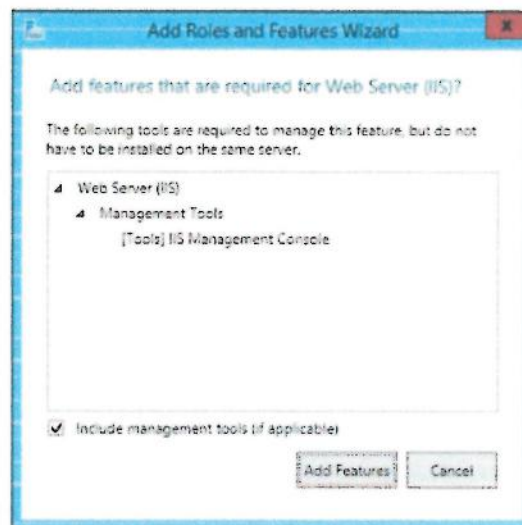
Add Roles and Features Wizard

Add features that are required for Web Server (IIS)?

The following tools are required to manage this feature, but do not have to be installed on the same server.

Web Server (IIS)
Management Tools
[Tools] IIS Management Console

Include management tools (if applicable)

Add Features

Cancel